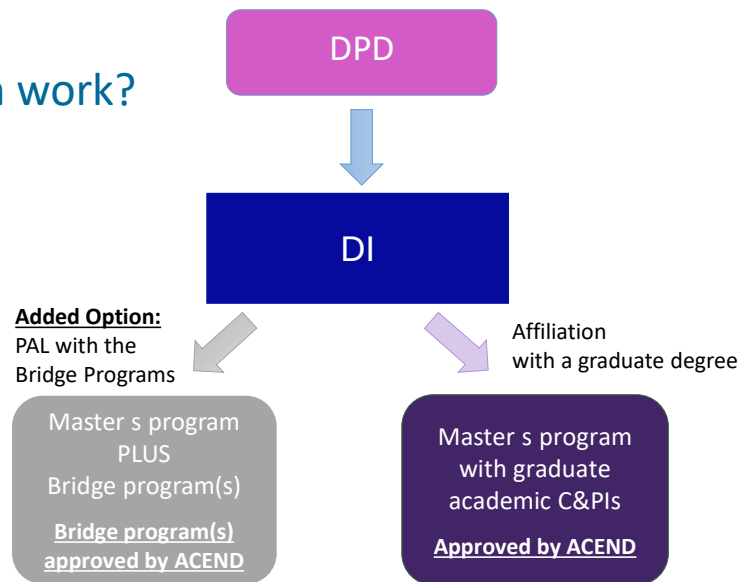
n work?

DPD

DI

**Added Option:**
PAL with the Bridge Programs

Affiliation with a graduate degree

Master s program PLUS Bridge program(s)

**Bridge program(s) approved by ACEND**

Master s program with graduate academic C&PIs

**Approved by ACEND**